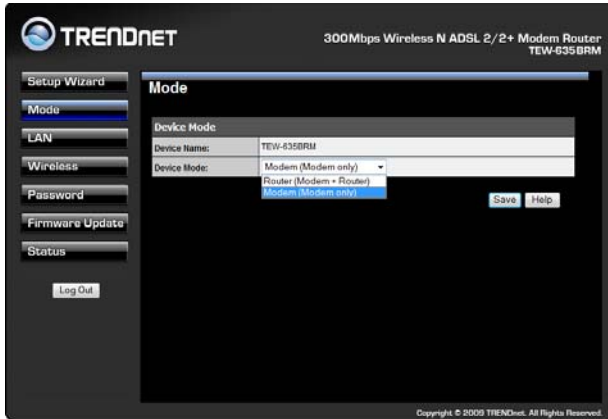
TRENDnET

300Mbps Wireless N ADSL 2/2+ Modem Router
TEW-635BRM

Setup Wizard
Mode
LAN
Wireless
Password
Firmware Update
Status

Log Out

Mode

Device Mode

| Device Name: | TEW-635BRM |
|---|---|
| Device Mode: | Modem (Modem only) |

Router (Modem + Router)
Modem (Modem only)

Save Help

Copyright © 2009 TRENDnet. All Rights Reserved.